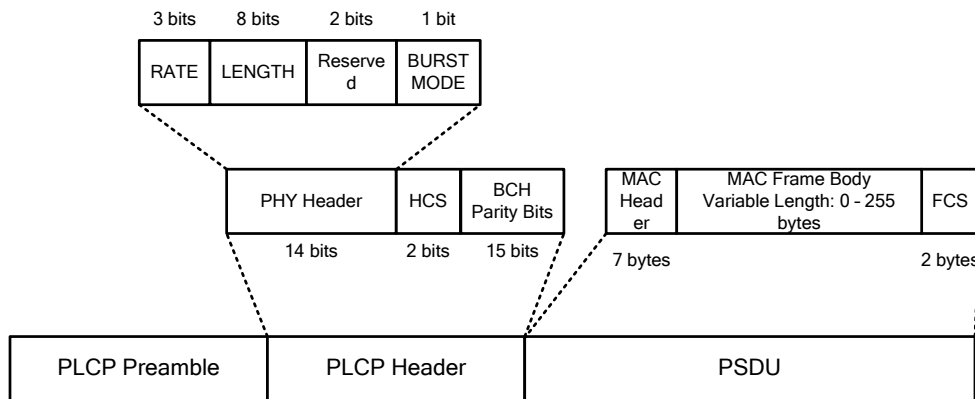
| 3 bits | 8 bits | 2 bits | 1 bit |
|---|---|---|---|
| RATE | LENGTH | Reserved | BURST MODE |

| PHY Header | HCS | BCH Parity Bits |
|---|---|---|
| 14 bits | 2 bits | 15 bits |

| MAC Header | MAC Frame Body Variable Length: 0 - 255 bytes | FCS |
|---|---|---|
| 7 bytes | | 2 bytes |

| PLCP Preamble | PLCP Header | PSDU |
|---|---|---|